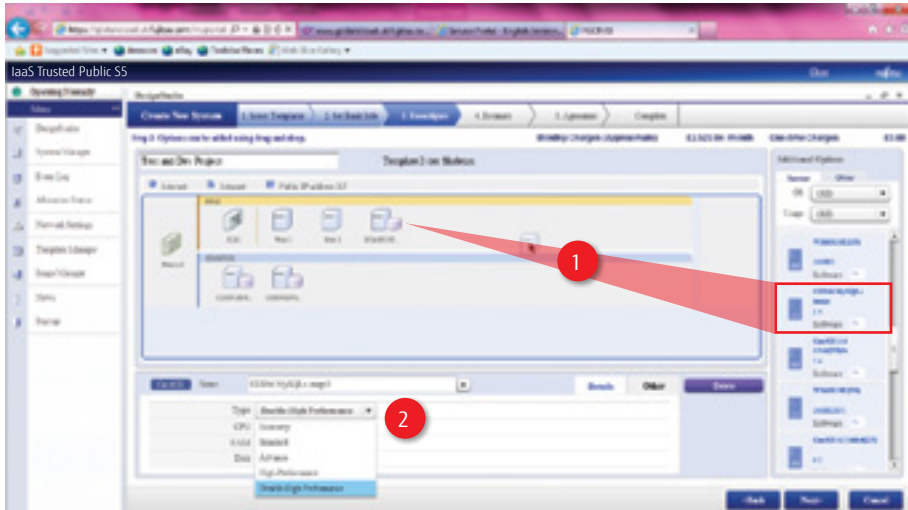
IaaS Trusted Public S5

Create New System

1. Select Template

2. Set Basic Info

3. Reconfigure

4. Estimate

5. Agreement

Complete

Template 2 on Shelves

Internet

Intranet

Public IP address 3/3

1

2

Type

Double High Performance

Economy

Standard

Advance

High-Performance

Double High Performance

CPU

RAM

Disk

Details

Other

Delete

Additional Options

Server

Other

OS

Usage

Software

Back

Next

Cancel